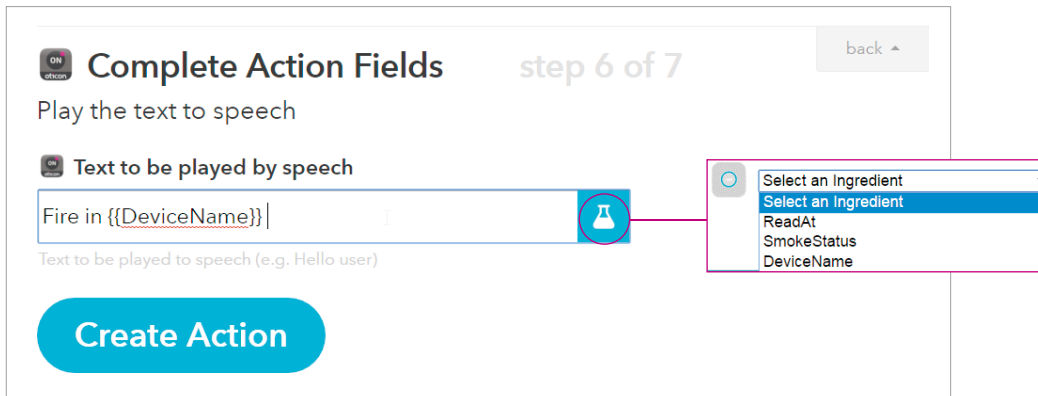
ON
oticon

Complete Action Fields step 6 of 7

back

Play the text to speech

ON
oticon

Text to be played by speech

Fire in {{DeviceName}}

Text to be played to speech (e.g. Hello user)

Create Action

Select an Ingredient
Select an Ingredient
ReadAt
SmokeStatus
DeviceName